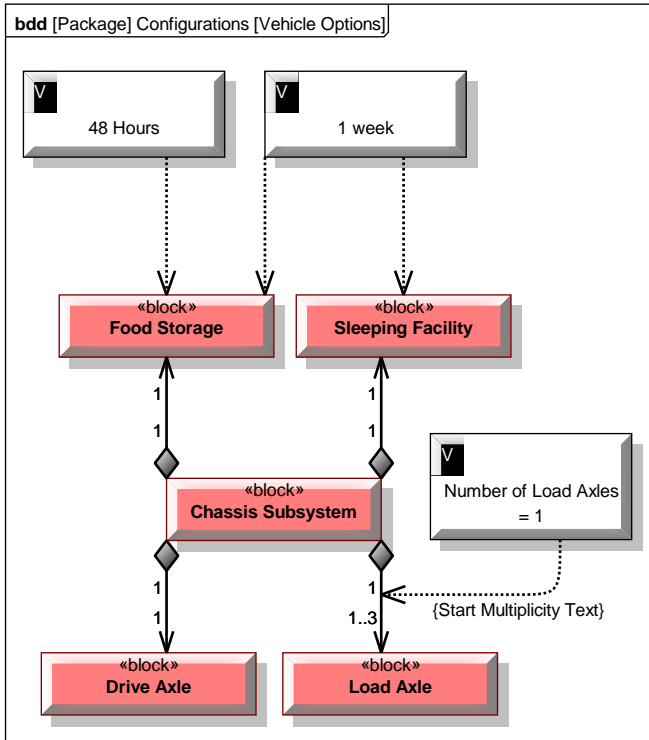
bdd [Package] Configurations [Vehicle Options]

V
48 Hours

V
1 week

«block»
Food Storage

«block»
Sleeping Facility

1
1

1
1

V
Number of Load Axles = 1

«block»
Chassis Subsystem

1
1

1
1..3

{Start Multiplicity Text}

«block»
Drive Axle

«block»
Load Axle